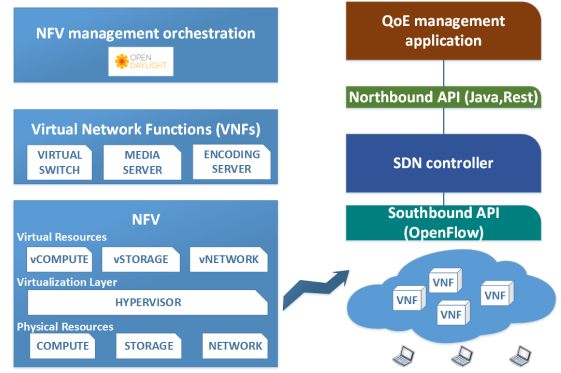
NFV management orchestration

OPEN DAYLIGHT

Virtual Network Functions (VNFs)

VIRTUAL SWITCH

MEDIA SERVER

ENCODING SERVER

NFV

Virtual Resources

vCOMPUTE

vSTORAGE

vNETWORK

Virtualization Layer

HYPERVISOR

Physical Resources

COMPUTE

STORAGE

NETWORK

QoE management application

Northbound API (Java,Rest)

SDN controller

Southbound API (OpenFlow)

VNF

VNF

VNF

VNF